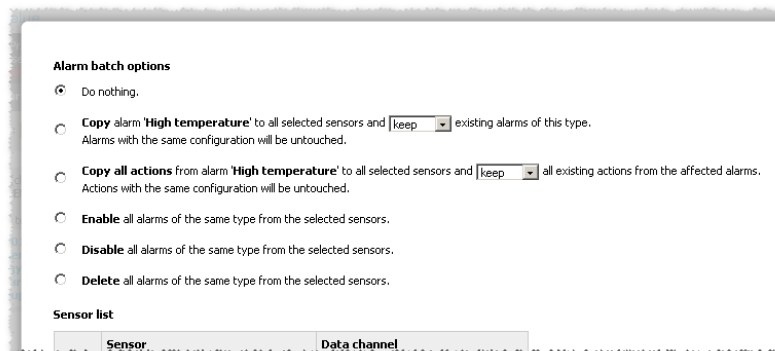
Alarm batch options

Do nothing.

**Copy** alarm '**High temperature**' to all selected sensors and keep existing alarms of this type. Alarms with the same configuration will be untouched.

**Copy all actions** from alarm '**High temperature**' to all selected sensors and keep all existing actions from the affected alarms. Actions with the same configuration will be untouched.

**Enable** all alarms of the same type from the selected sensors.

**Disable** all alarms of the same type from the selected sensors.

**Delete** all alarms of the same type from the selected sensors.

Sensor list

| Sensor | Data channel |
|---|---|